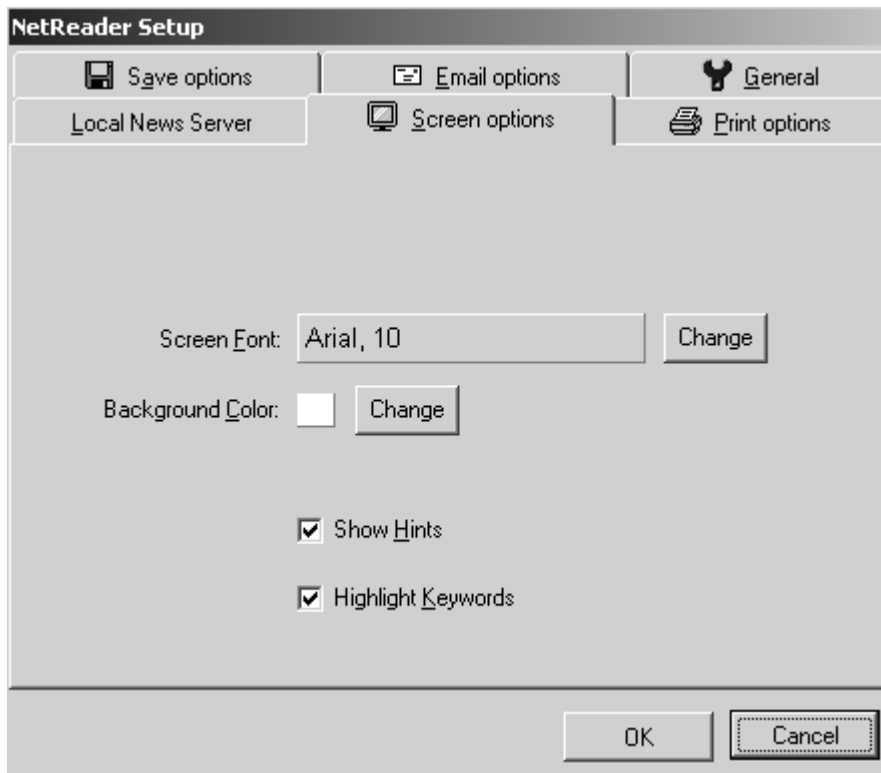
NetReader Setup

Save options

Email options

General

Local News Server

Screen options

Print options

Screen Font: Arial, 10 Change

Background Color: Change

Show Hints

Highlight Keywords

OK

Cancel